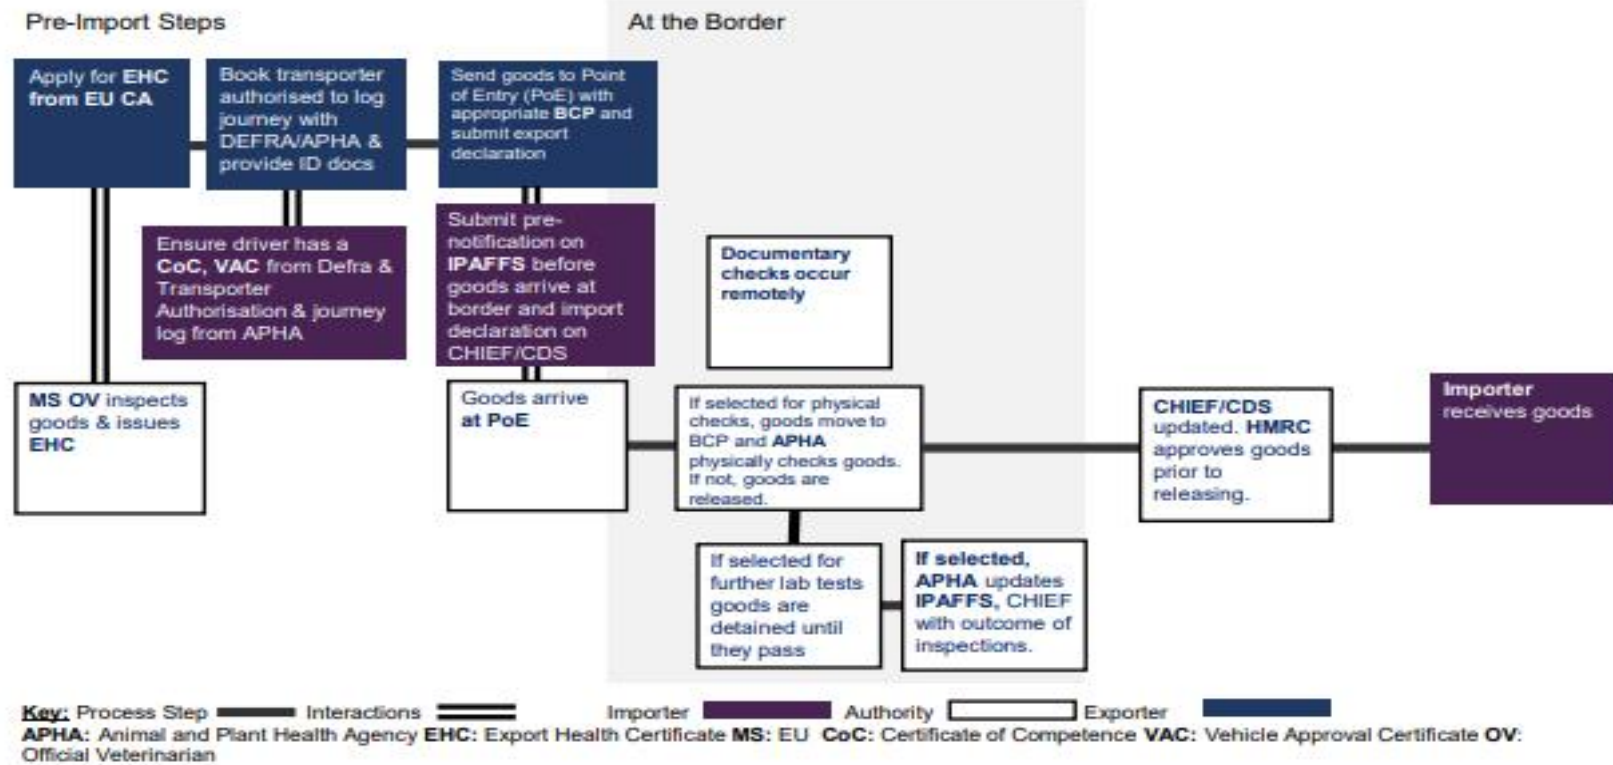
Pre-Import Steps

At the Border

Apply for EHC from EU CA

Book transporter authorised to log journey with DEFRA/APHA & provide ID docs

Send goods to Point of Entry (PoE) with appropriate BCP and submit export declaration

Ensure driver has a CoC, VAC from Defra & Transporter Authorisation & journey log from APHA

Submit pre-notification on IPAFFS before goods arrive at border and import declaration on CHIEF/CDS

Documentary checks occur remotely

MS OV inspects goods & issues EHC

Goods arrive at PoE

If selected for physical checks, goods move to BCP and APHA physically checks goods. If not, goods are released.

CHIEF/CDS updated. HMRC approves goods prior to releasing.

Importer receives goods

If selected for further lab tests goods are detained until they pass

If selected, APHA updates IPAFFS, CHIEF with outcome of inspections.

Key: Process Step Interactions Importer Authority Exporter
APHA: Animal and Plant Health Agency EHC: Export Health Certificate MS: EU CoC: Certificate of Competence VAC: Vehicle Approval Certificate OV: Official Veterinarian